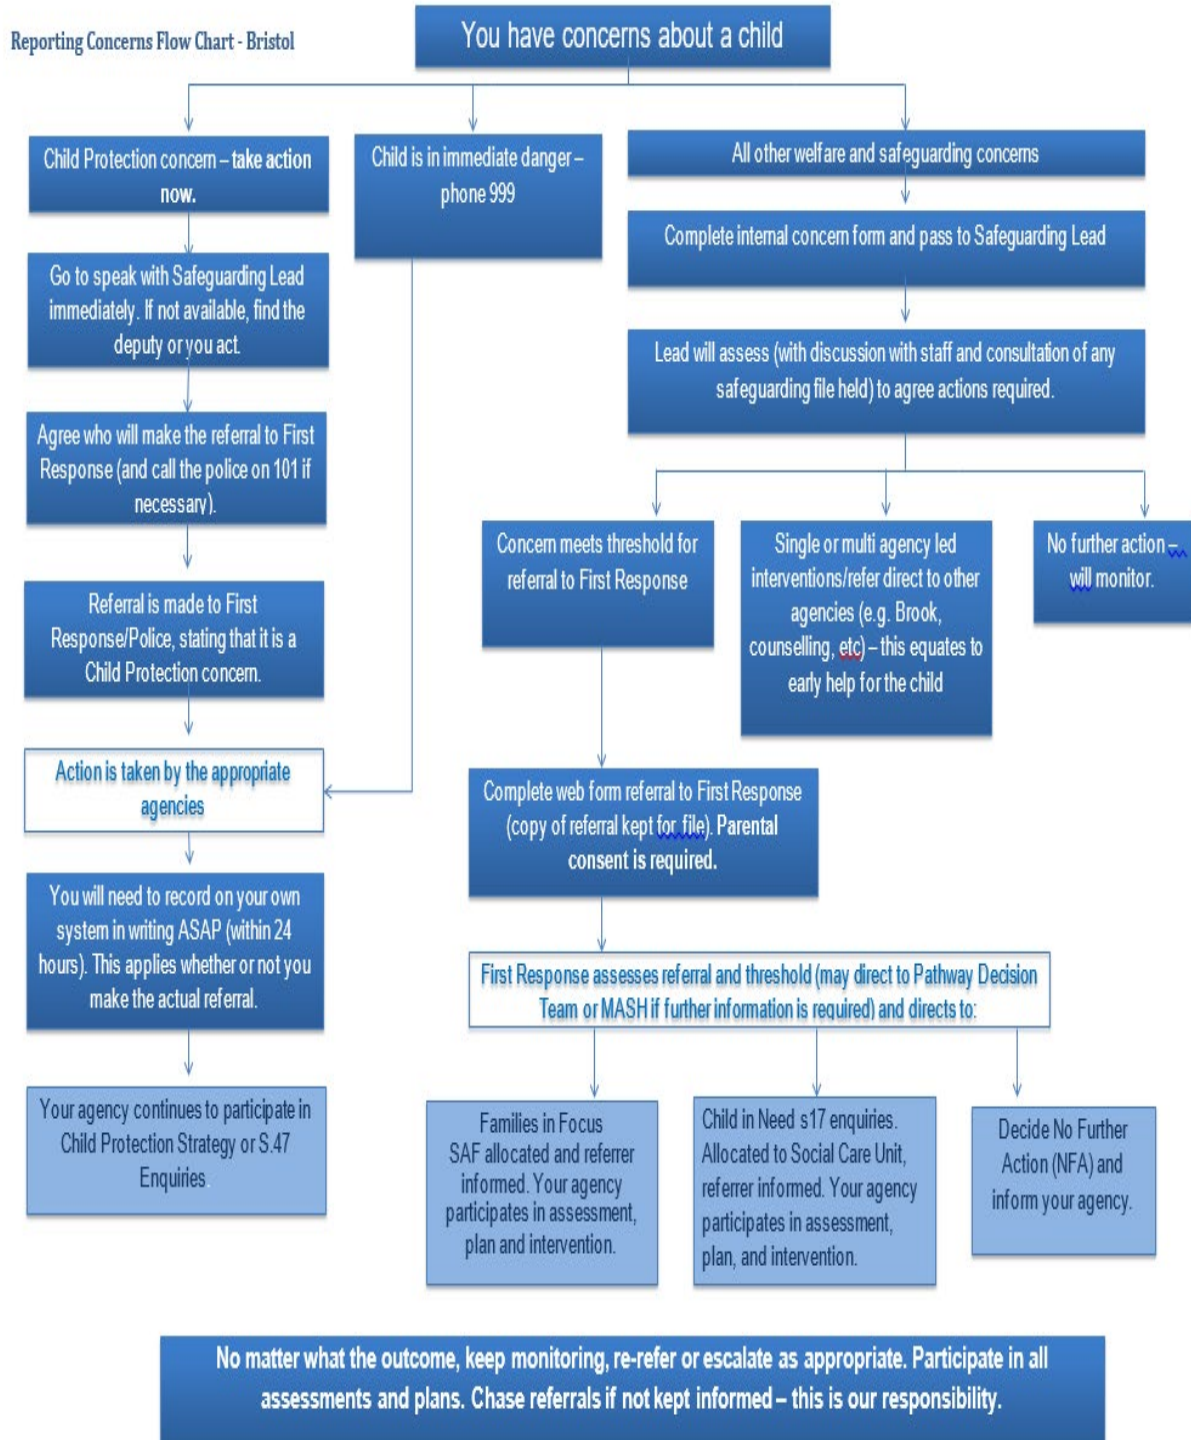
Reporting Concerns Flow Chart - Bristol

You have concerns about a child

Child Protection concern – take action now.

Go to speak with Safeguarding Lead immediately. If not available, find the deputy or you act.

Agree who will make the referral to First Response (and call the police on 101 if necessary).

Referral is made to First Response/Police, stating that it is a Child Protection concern.

Action is taken by the appropriate agencies

You will need to record on your own system in writing ASAP (within 24 hours). This applies whether or not you make the actual referral.

Your agency continues to participate in Child Protection Strategy or S.47 Enquiries

Child is in immediate danger – phone 999

All other welfare and safeguarding concerns

Complete internal concern form and pass to Safeguarding Lead

Lead will assess (with discussion with staff and consultation of any safeguarding file held) to agree actions required.

Concern meets threshold for referral to First Response

Single or multi agency led interventions/refer direct to other agencies (e.g. Brook, counselling, etc) – this equates to early help for the child

No further action – will monitor.

Complete web form referral to First Response (copy of referral kept for file). Parental consent is required.

First Response assesses referral and threshold (may direct to Pathway Decision Team or MASH if further information is required) and directs to:

Families in Focus SAF allocated and referrer informed. Your agency participates in assessment, plan and intervention.

Child in Need s17 enquiries. Allocated to Social Care Unit, referrer informed. Your agency participates in assessment, plan, and intervention.

Decide No Further Action (NFA) and inform your agency.

No matter what the outcome, keep monitoring, re-refer or escalate as appropriate. Participate in all assessments and plans. Chase referrals if not kept informed – this is our responsibility.